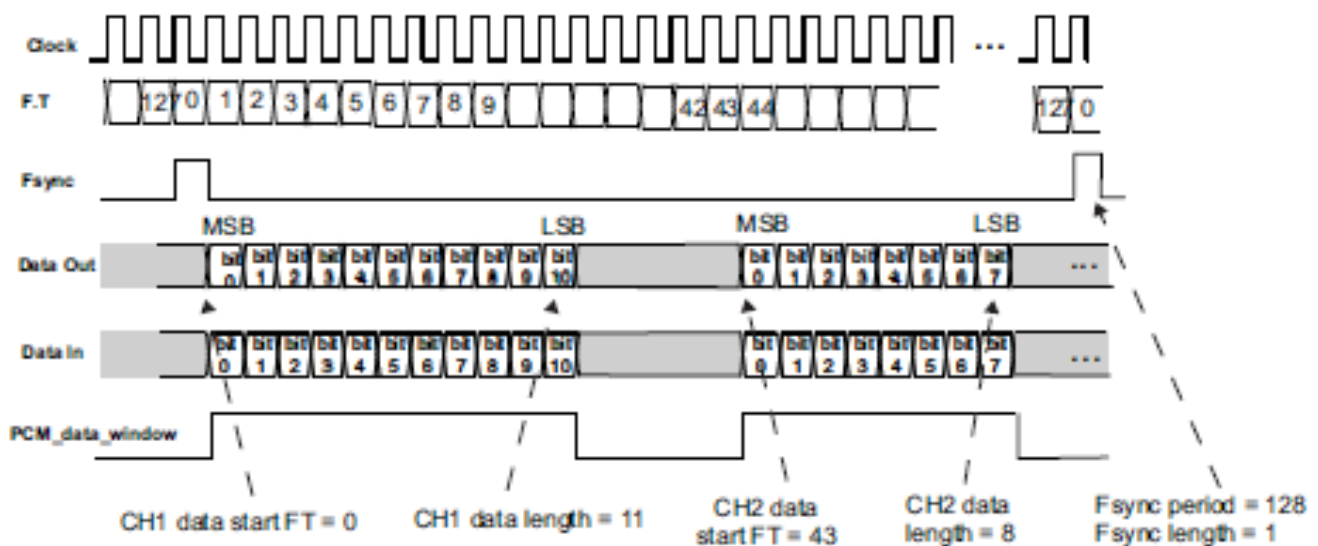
Clock

...

F.T

127 0 1 2 3 4 5 6 7 8 9

42 43 44

127 0

Fsync

MSB LSB MSB LSB

Data Out

bit 0 bit 1 bit 2 bit 3 bit 4 bit 5 bit 6 bit 7 bit 8 bit 9 bit 10

bit 0 bit 1 bit 2 bit 3 bit 4 bit 5 bit 6 bit 7

...

Data In

bit 0 bit 1 bit 2 bit 3 bit 4 bit 5 bit 6 bit 7 bit 8 bit 9 bit 10

bit 0 bit 1 bit 2 bit 3 bit 4 bit 5 bit 6 bit 7

...

PCM_data_window

CH1 data start FT = 0

CH1 data length = 11

CH2 data start FT = 43

CH2 data length = 8

Fsync period = 128
Fsync length = 1